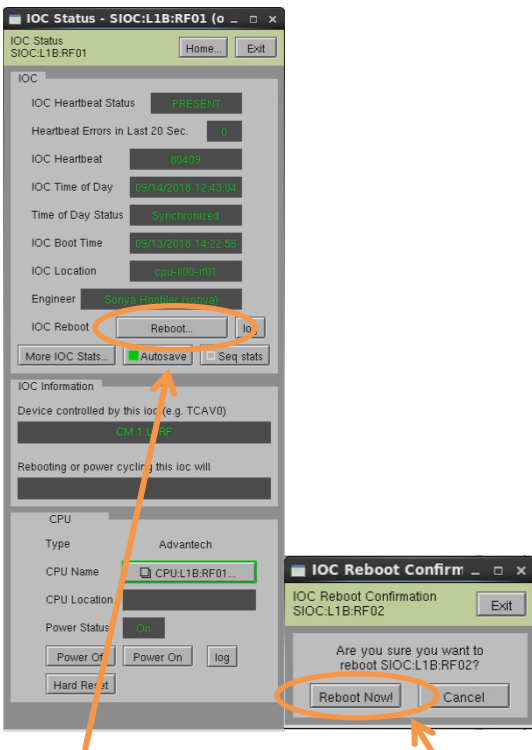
IOC Status - SIOC:L1B:RF01 (o

IOC Status
SIOC:L1B:RF01

Home...

Exit

IOC

IOC Heartbeat Status PRESENT

Heartbeat Errors in Last 20 Sec. 0

IOC Heartbeat 80409

IOC Time of Day 09/14/2018 12:43:04

Time of Day Status Synchronized

IOC Boot Time 09/13/2018 14:22:56

IOC Location cpu-li00-rf01

Engineer Sonya Hoobler (sonya)

IOC Reboot Reboot... lo

More IOC Stats... Autosave Seq stats

IOC Information

Device controlled by this ioc (e.g. TCAV0)

CM 1 L1RF

Rebooting or power cycling this ioc will

CPU

Type Advantech

CPU Name CPU:L1B:RF01...

CPU Location

Power Status On

Power Off Power On log

Hard Reset

IOC Reboot Confirm

IOC Reboot Confirmation
SIOC:L1B:RF02

Exit

Are you sure you want to reboot SIOC:L1B:RF02?

Reboot Now! Cancel